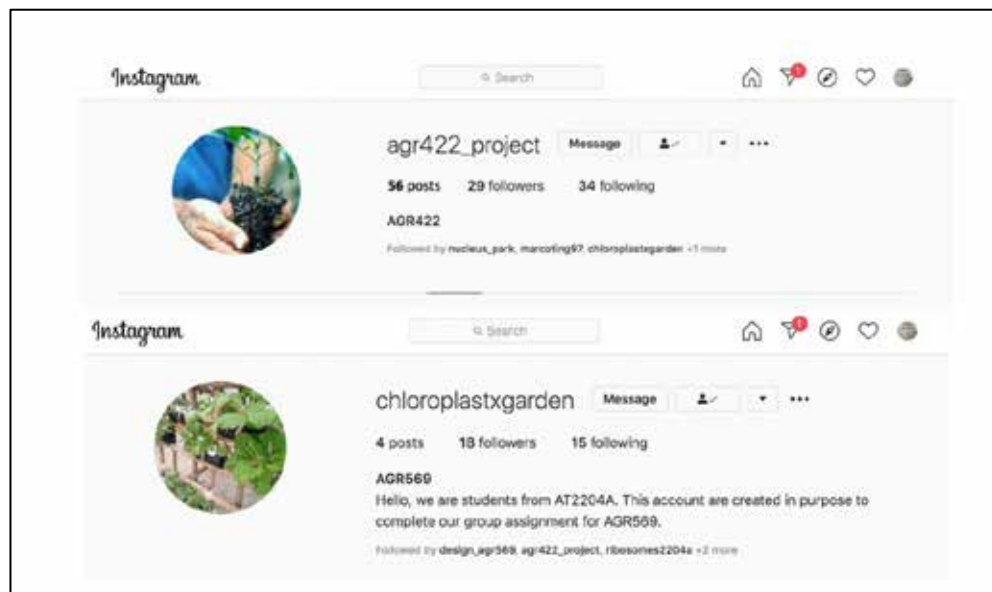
Instagram

Search

1

agr422_project Message •••

56 posts 29 followers 34 following

AGR422

Followed by nucleus_park, marcoting97, chloroplastxgarden +1 more

Instagram

Search

1

chloroplastxgarden Message •••

4 posts 18 followers 15 following

AGR569

Hello, we are students from AT2204A. This account are created in purpose to complete our group assignment for AGR569.

Followed by design_agr569, agr422_project, ribosomes2204a +2 more